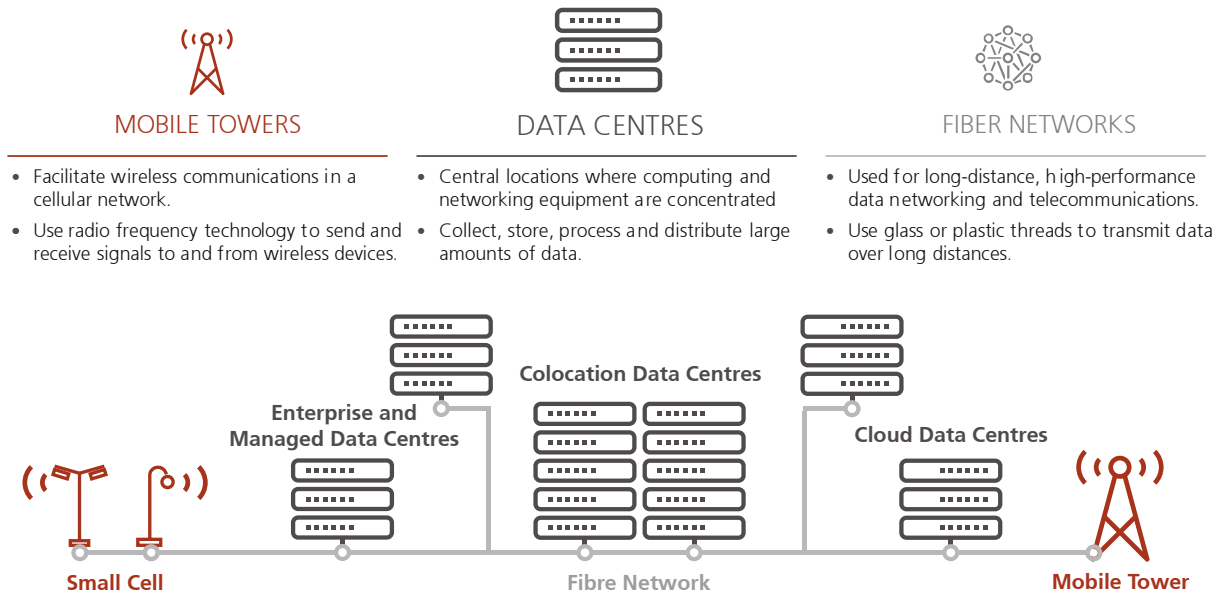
MOBILE TOWERS

- Facilitate wireless communications in a cellular network.
- Use radio frequency technology to send and receive signals to and from wireless devices.

DATA CENTRES

- Central locations where computing and networking equipment are concentrated
- Collect, store, process and distribute large amounts of data.

FIBER NETWORKS

- Used for long-distance, high-performance data networking and telecommunications.
- Use glass or plastic threads to transmit data over long distances.

Enterprise and Managed Data Centres

Colocation Data Centres

Cloud Data Centres

Small Cell

Fibre Network

Mobile Tower